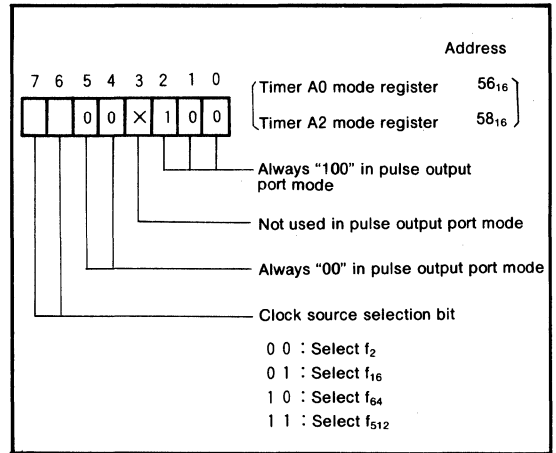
Address

7 6 5 4 3 2 1 0

| | | 0 | 0 | × | 1 | 0 | 0 |
|---|---|---|---|---|---|---|---|

Timer A0 mode register $56_{16}$

Timer A2 mode register $58_{16}$

Always "100" in pulse output port mode

Not used in pulse output port mode

Always "00" in pulse output port mode

Clock source selection bit

0 0 : Select $f_2$

0 1 : Select $f_{16}$

1 0 : Select $f_{64}$

1 1 : Select $f_{512}$